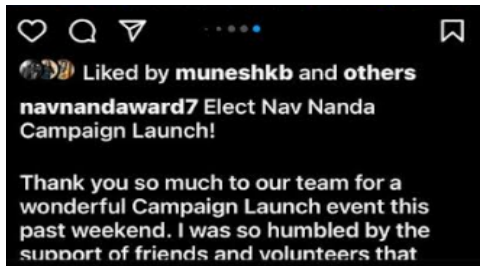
Liked by muneshkb and others

navnandaward7 Elect Nav Nanda Campaign Launch!

Thank you so much to our team for a wonderful Campaign Launch event this past weekend. I was so humbled by the support of friends and volunteers that